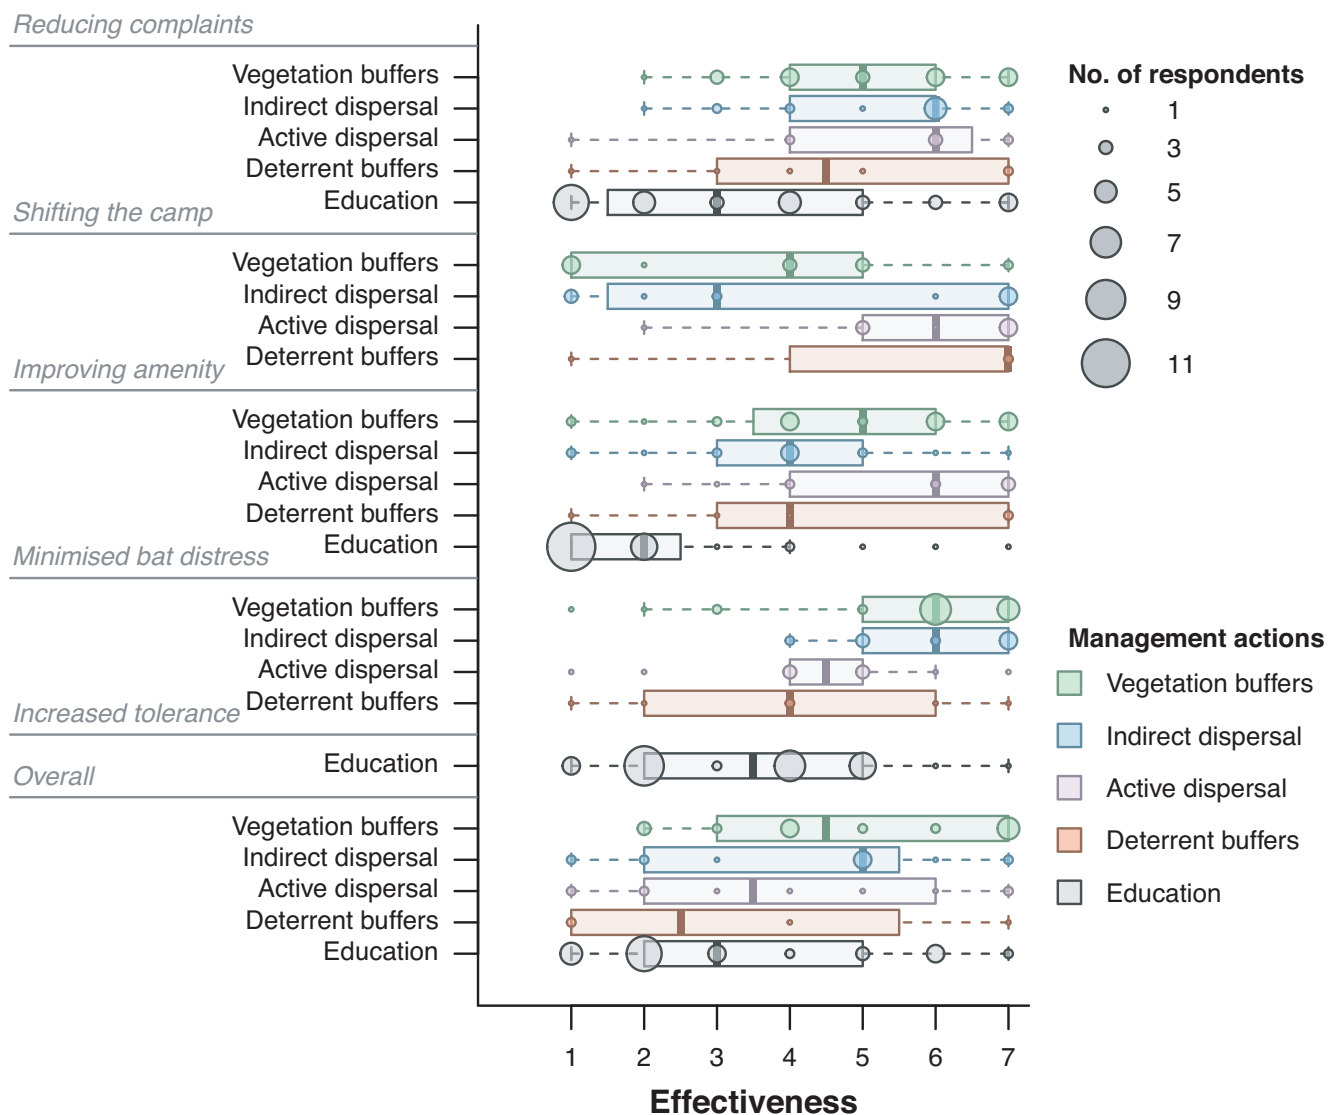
Reducing complaints

Vegetation buffers
Indirect dispersal
Active dispersal
Deterrent buffers
Education

Shifting the camp

Vegetation buffers
Indirect dispersal
Active dispersal
Deterrent buffers

Improving amenity

Vegetation buffers
Indirect dispersal
Active dispersal
Deterrent buffers
Education

Minimised bat distress

Vegetation buffers
Indirect dispersal
Active dispersal
Deterrent buffers

Increased tolerance

Education

Overall

Vegetation buffers
Indirect dispersal
Active dispersal
Deterrent buffers
Education

1 2 3 4 5 6 7

Effectiveness

No. of respondents
1
3
5
7
9
11

Management actions
Vegetation buffers
Indirect dispersal
Active dispersal
Deterrent buffers
Education